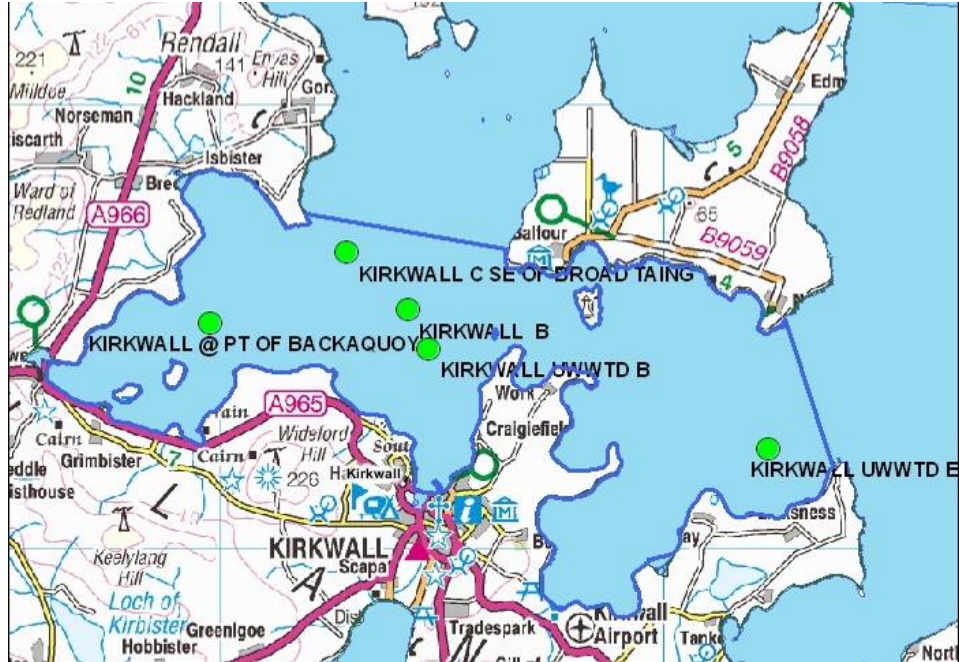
221
Rendall
141 Enyas Hill
10
Milldue
Hackland
Gor
Norseman
Iscarth
Isbister
Ward of Redland
Bre
A966
Edm
5
B9058
65
Ballour
B9059
4
KIRKWALL C SE OF BROAD TAING
KIRKWALL @ PT OF BACKAQUOY
KIRKWALL B
KIRKWALL UWWTD B
Work
Craigiefiel
Rain
A965
Wideford Hill
Cairn
Grimbister
7
Cairn
226
H. Kirkwall
Sout
KIRKWALL UWWTD E
ddle
isthouse
Keelylang Hill
KIRKWALL
Scapa
Loch of Kirbister
Greenigoe
Hobbister
Dist
Tradespark
Kirkwall Airport
Tanke
Nort